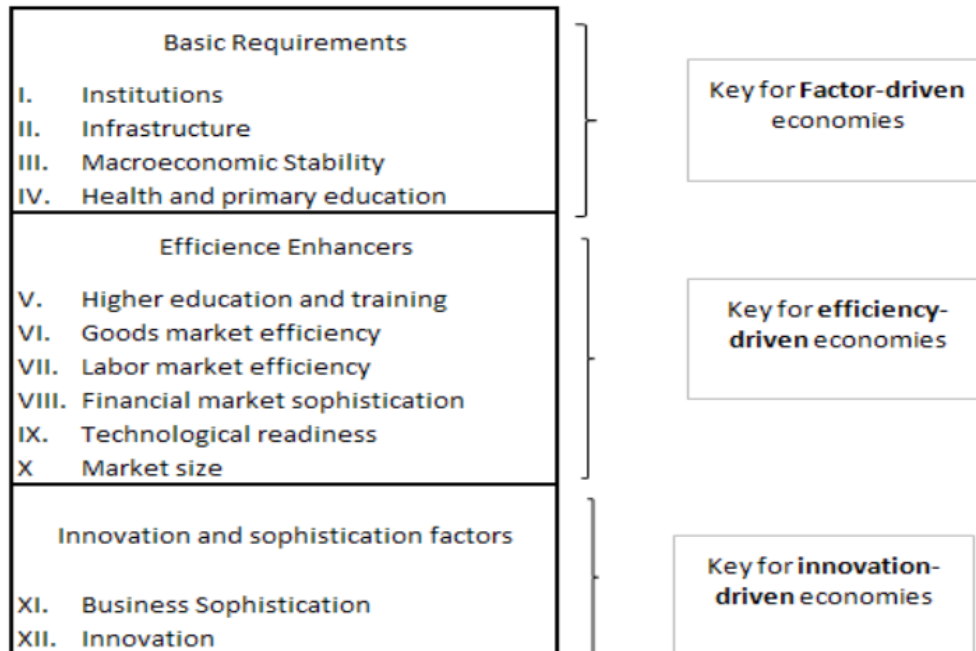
Basic Requirements

I. Institutions
II. Infrastructure
III. Macroeconomic Stability
IV. Health and primary education

Key for **Factor-driven** economies

Efficience Enhancers

V. Higher education and training
VI. Goods market efficiency
VII. Labor market efficiency
VIII. Financial market sophistication
IX. Technological readiness
X Market size

Key for **efficiency-driven** economies

Innovation and sophistication factors

XI. Business Sophistication
XII. Innovation

Key for **innovation-driven** economies